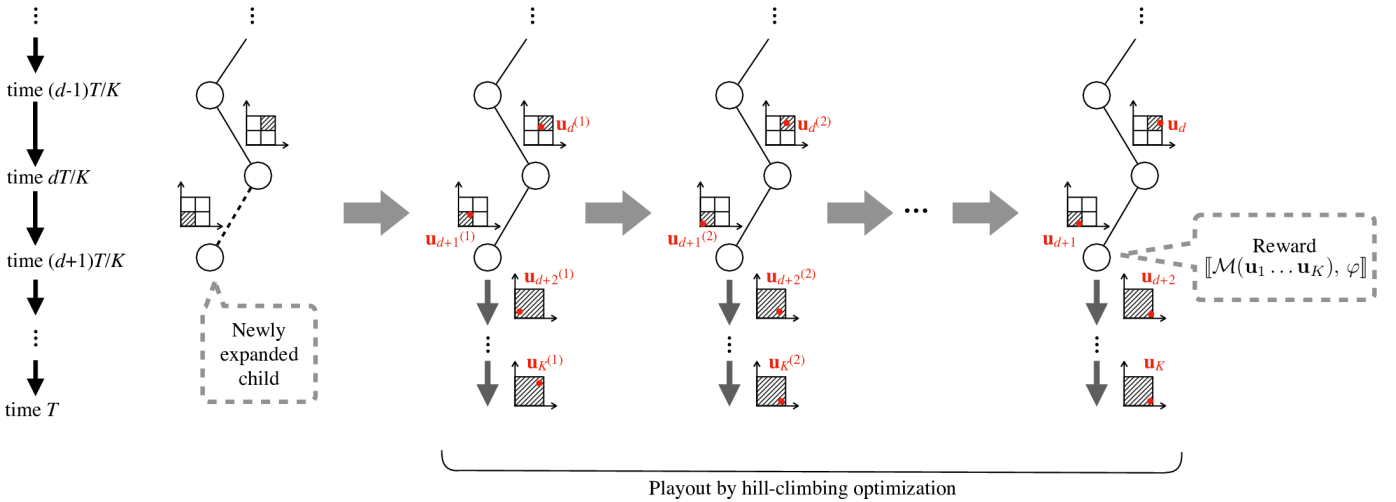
⋮

time $(d\text{-}1)T/K$

time $dT/K$

time $(d+1)T/K$

⋮

time $T$

⋮

Newly expanded child

⋮

$\mathbf{u}_d^{(1)}$

$\mathbf{u}_{d+1}^{(1)}$

$\mathbf{u}_{d+2}^{(1)}$

⋮

$\mathbf{u}_K^{(1)}$

⋮

$\mathbf{u}_d^{(2)}$

$\mathbf{u}_{d+1}^{(2)}$

$\mathbf{u}_{d+2}^{(2)}$

⋮

$\mathbf{u}_K^{(2)}$

⋯

⋮

$\mathbf{u}_d$

$\mathbf{u}_{d+1}$

Reward $[\![\mathcal{M}(\mathbf{u}_1 \ldots \mathbf{u}_K),\, \varphi]\!]$

$\mathbf{u}_{d+2}$

⋮

$\mathbf{u}_K$

Playout by hill-climbing optimization